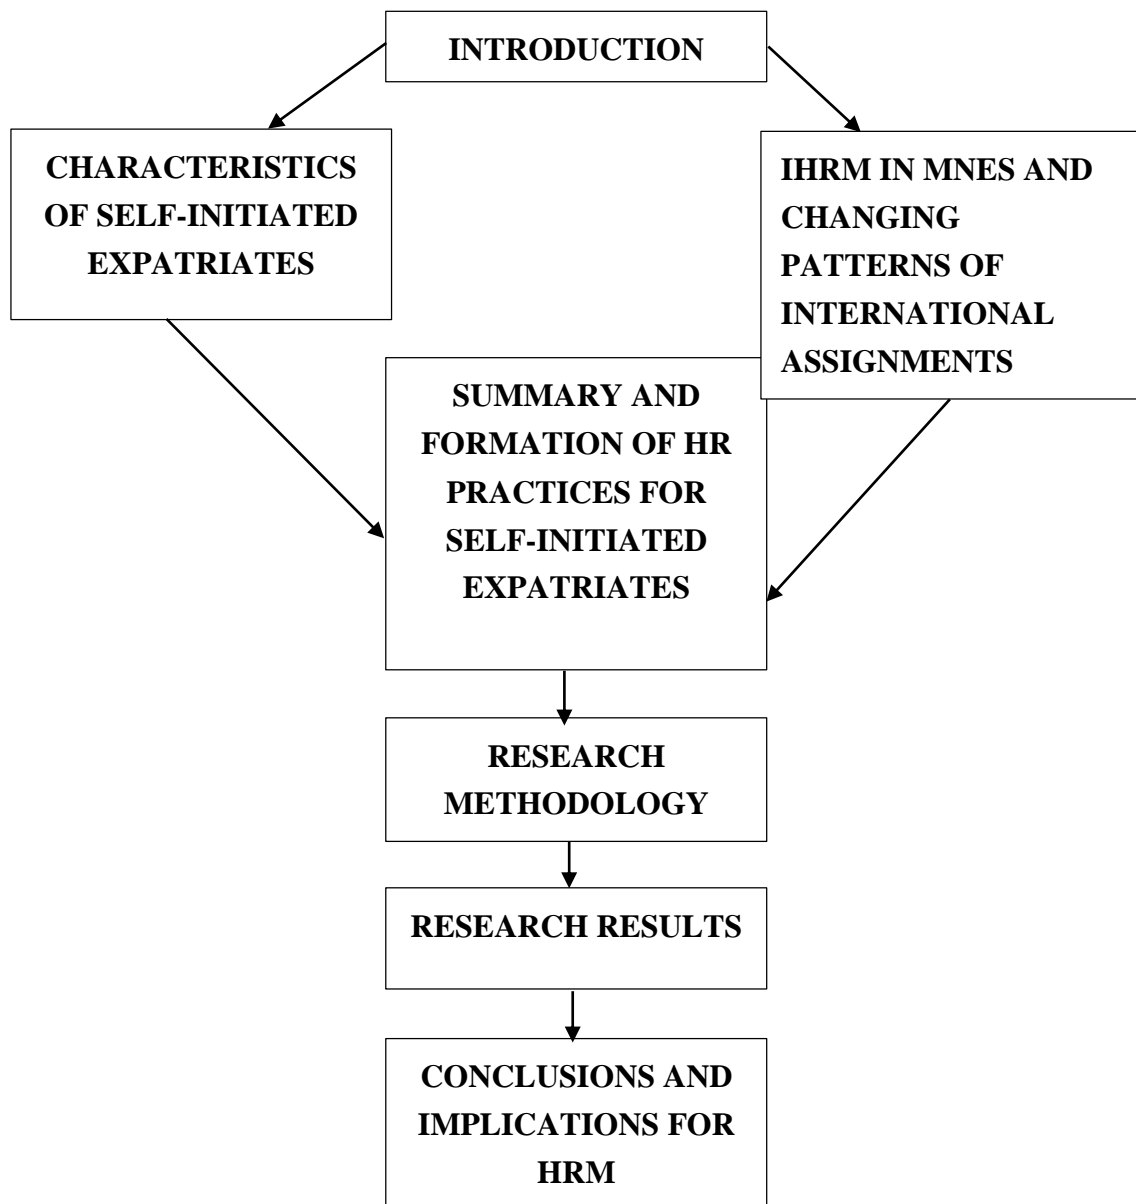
INTRODUCTION

CHARACTERISTICS OF SELF-INITIATED EXPATRIATES

IHRM IN MNES AND CHANGING PATTERNS OF INTERNATIONAL ASSIGNMENTS

SUMMARY AND FORMATION OF HR PRACTICES FOR SELF-INITIATED EXPATRIATES

RESEARCH METHODOLOGY

RESEARCH RESULTS

CONCLUSIONS AND IMPLICATIONS FOR HRM